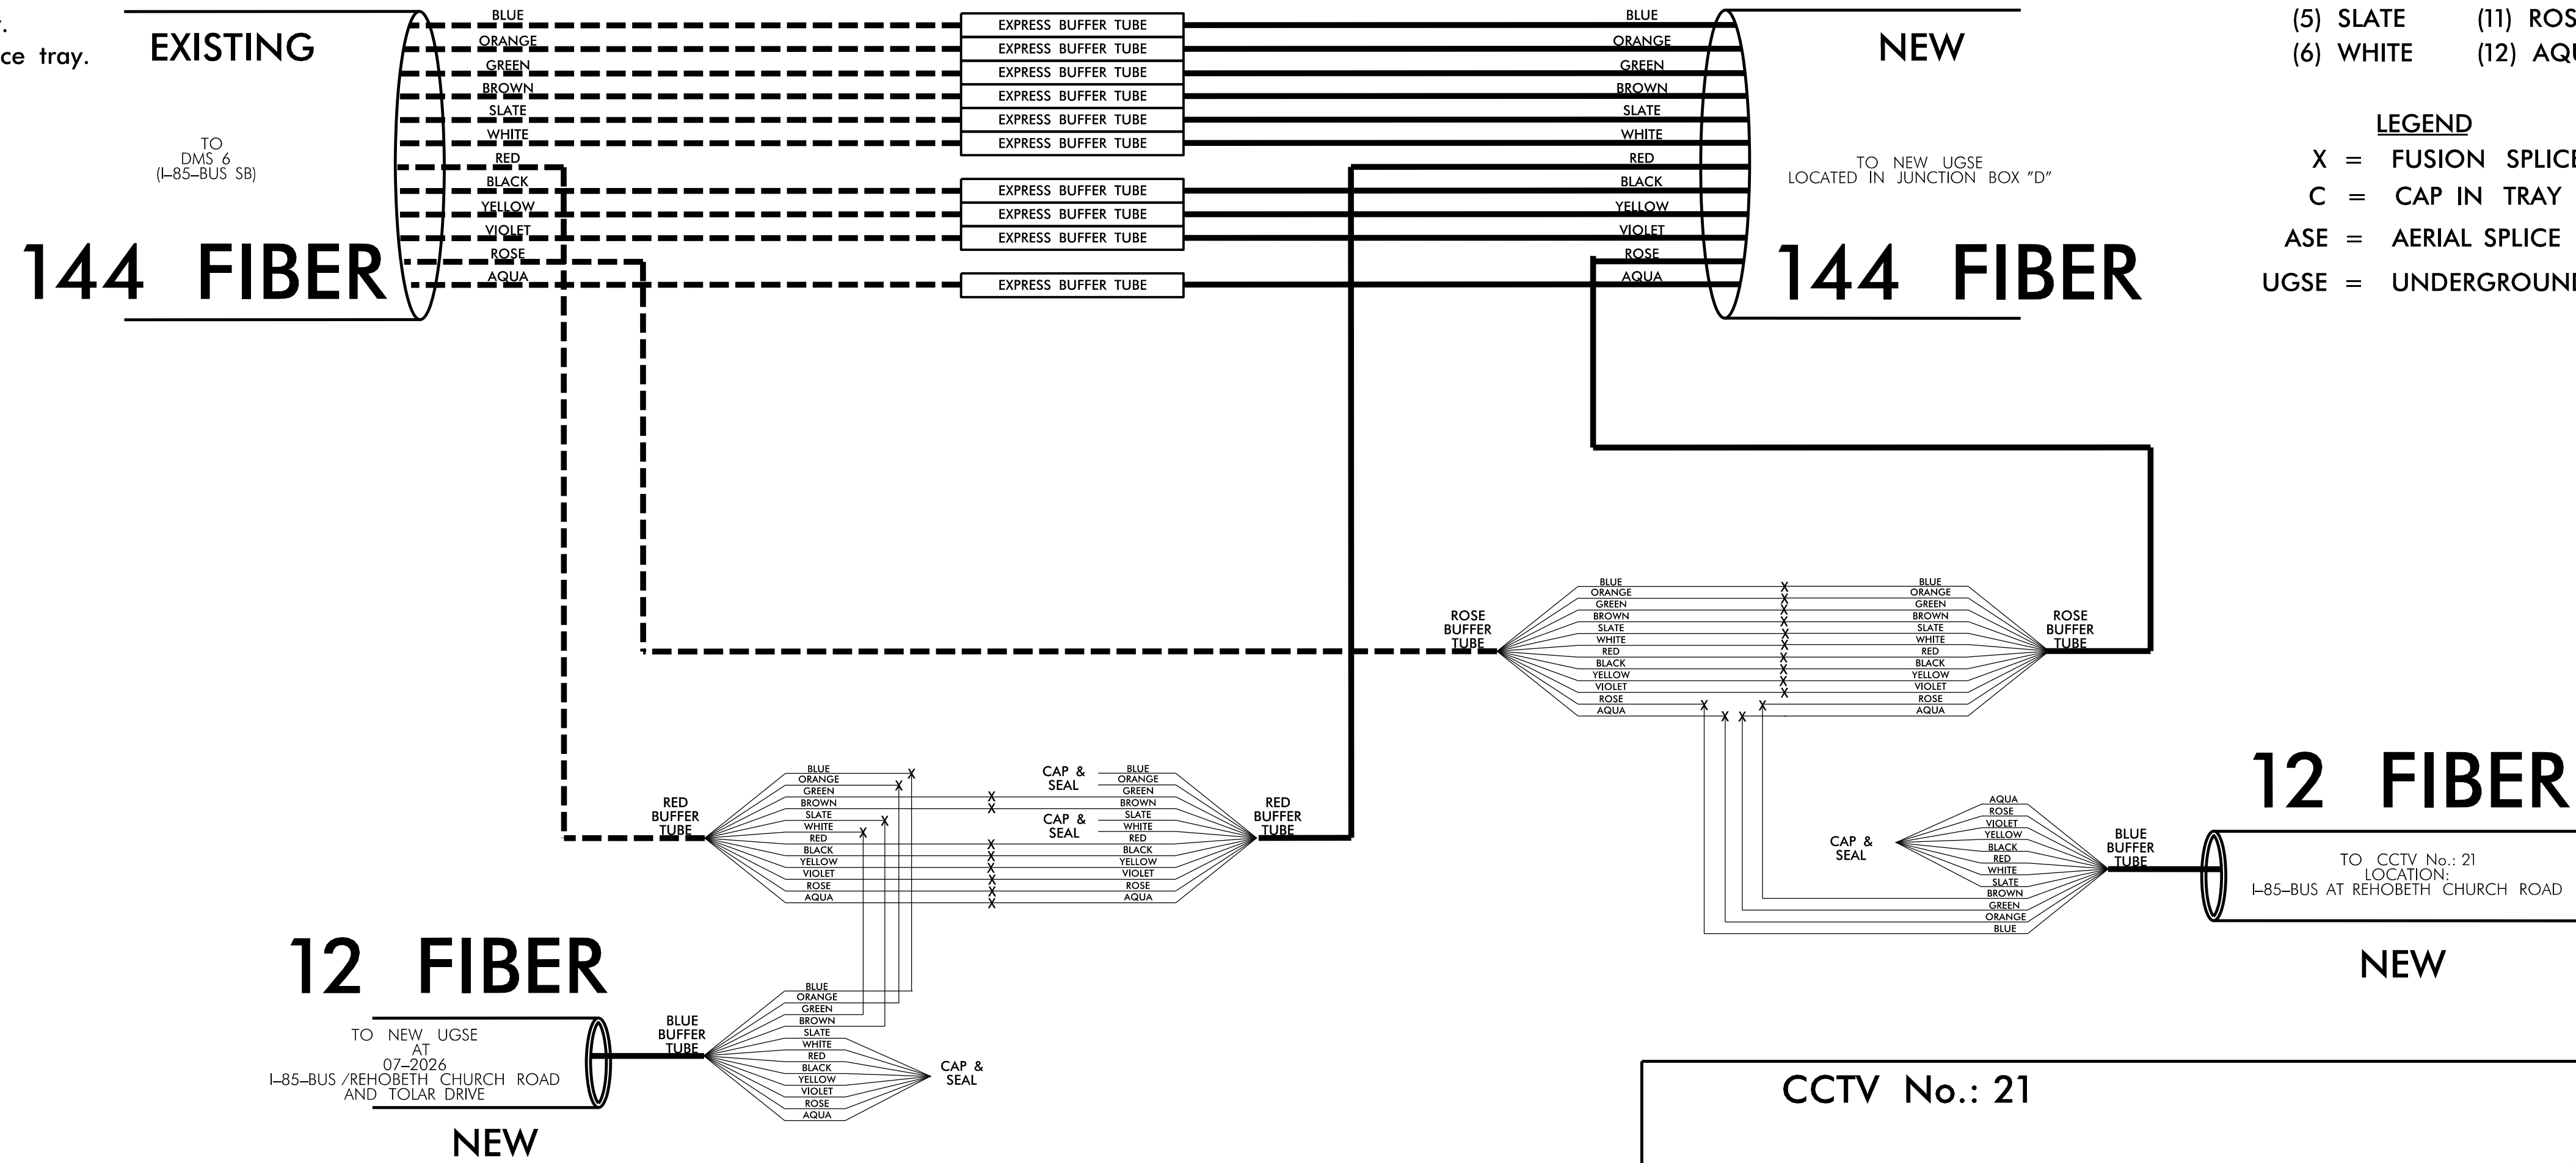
r.
ce tray.

EXISTING

TO
DMS 6
(I–85–BUS SB)

144 FIBER

BLUE
ORANGE
GREEN
BROWN
SLATE
WHITE
RED
BLACK
YELLOW
VIOLET
ROSE
AQUA

EXPRESS BUFFER TUBE
EXPRESS BUFFER TUBE
EXPRESS BUFFER TUBE
EXPRESS BUFFER TUBE
EXPRESS BUFFER TUBE
EXPRESS BUFFER TUBE
EXPRESS BUFFER TUBE
EXPRESS BUFFER TUBE
EXPRESS BUFFER TUBE
EXPRESS BUFFER TUBE

BLUE
ORANGE
GREEN
BROWN
SLATE
WHITE
RED
BLACK
YELLOW
VIOLET
ROSE
AQUA

NEW

TO NEW UGSE
LOCATED IN JUNCTION BOX "D"

144 FIBER

(5) SLATE (11) ROS
(6) WHITE (12) AQU

LEGEND
X = FUSION SPLICE
C = CAP IN TRAY
ASE = AERIAL SPLICE
UGSE = UNDERGROUN

ROSE BUFFER TUBE

BLUE
ORANGE
GREEN
BROWN
SLATE
WHITE
RED
BLACK
YELLOW
VIOLET
ROSE
AQUA

BLUE
ORANGE
GREEN
BROWN
SLATE
WHITE
RED
BLACK
YELLOW
VIOLET
ROSE
AQUA

ROSE BUFFER TUBE

RED BUFFER TUBE

BLUE
ORANGE
GREEN
BROWN
SLATE
WHITE
RED
BLACK
YELLOW
VIOLET
ROSE
AQUA

CAP & SEAL
CAP & SEAL

BLUE
ORANGE
GREEN
BROWN
SLATE
WHITE
RED
BLACK
YELLOW
VIOLET
ROSE
AQUA

RED BUFFER TUBE

CAP & SEAL

AQUA
ROSE
VIOLET
YELLOW
BLACK
RED
WHITE
SLATE
BROWN
GREEN
ORANGE
BLUE

BLUE BUFFER TUBE

12 FIBER

TO CCTV No.: 21
LOCATION:
I–85–BUS AT REHOBETH CHURCH ROAD

NEW

12 FIBER

TO NEW UGSE
AT
07–2026
I–85–BUS /REHOBETH CHURCH ROAD
AND TOLAR DRIVE

NEW

BLUE BUFFER TUBE

BLUE
ORANGE
GREEN
BROWN
SLATE
WHITE
RED
BLACK
YELLOW
VIOLET
ROSE
AQUA

CAP & SEAL

CCTV No.: 21